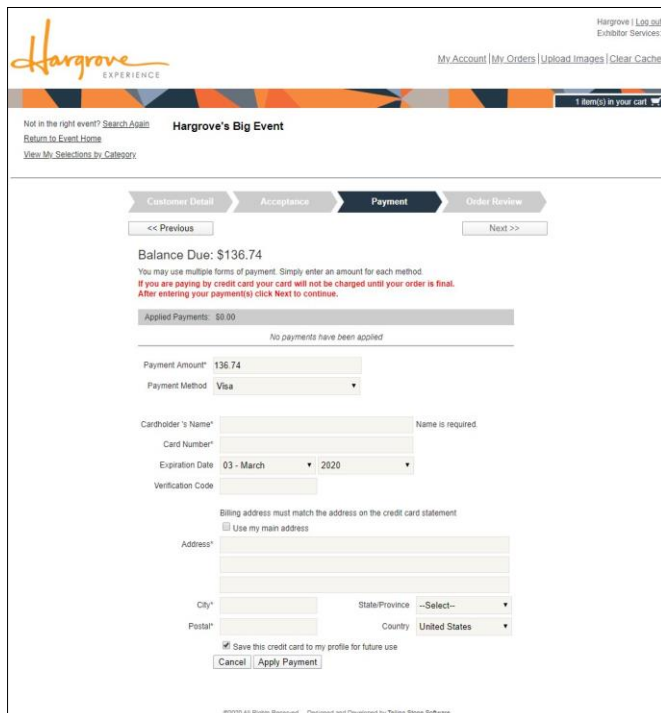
Hargrove | Log out
Exhibitor Services

Hargrove EXPERIENCE

My Account | My Orders | Upload Images | Clear Cache

1 item(s) in your cart

Not in the right event? Search Again
Return to Event Home
View My Selections by Category

Hargrove's Big Event

Customer Detail
Acceptance
Payment
Order Review

<< Previous
Next >>

Balance Due: $136.74

You may use multiple forms of payment. Simply enter an amount for each method.
If you are paying by credit card your card will not be charged until your order is final.
After entering your payment(s) click Next to continue.

Applied Payments: $0.00

No payments have been applied

Payment Amount* 136.74
Payment Method Visa

Cardholder 's Name* Name is required.
Card Number*
Expiration Date 03 - March 2020
Verification Code

Billing address must match the address on the credit card statement
Use my main address
Address*

City*
State/Province --Select--
Postal*
Country United States

Save this credit card to my profile for future use
Cancel Apply Payment

©2020 All Rights Reserved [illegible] Designed and Developed by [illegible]